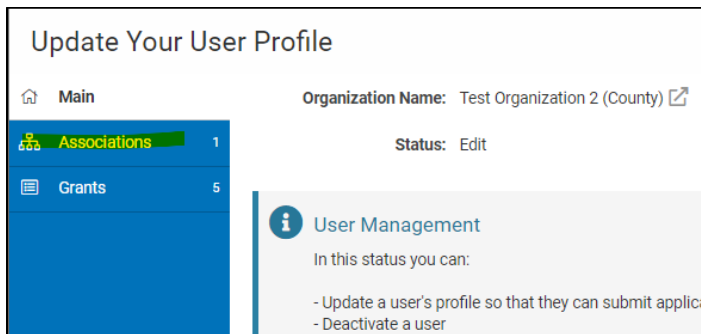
Update Your User Profile

Main

Associations 1

Grants 5

Organization Name: Test Organization 2 (County)

Status: Edit

User Management

In this status you can:

- Update a user's profile so that they can submit applica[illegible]
- Deactivate a user